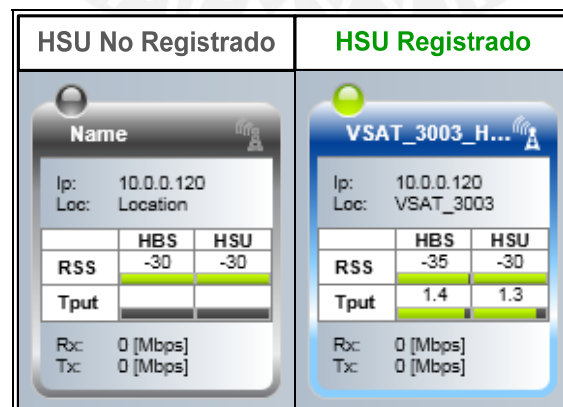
| HSU No Registrado | HSU Registrado |
|---|---|
| Name | VSAT_3003_H... |

Ip: 10.0.0.120
Loc: Location

| | HBS | HSU |
|---|---|---|
| RSS | -30 | -30 |
| Tput | | |

Rx: 0 [Mbps]
Tx: 0 [Mbps]

Ip: 10.0.0.120
Loc: VSAT_3003

| | HBS | HSU |
|---|---|---|
| RSS | -35 | -30 |
| Tput | 1.4 | 1.3 |

Rx: 0 [Mbps]
Tx: 0 [Mbps]